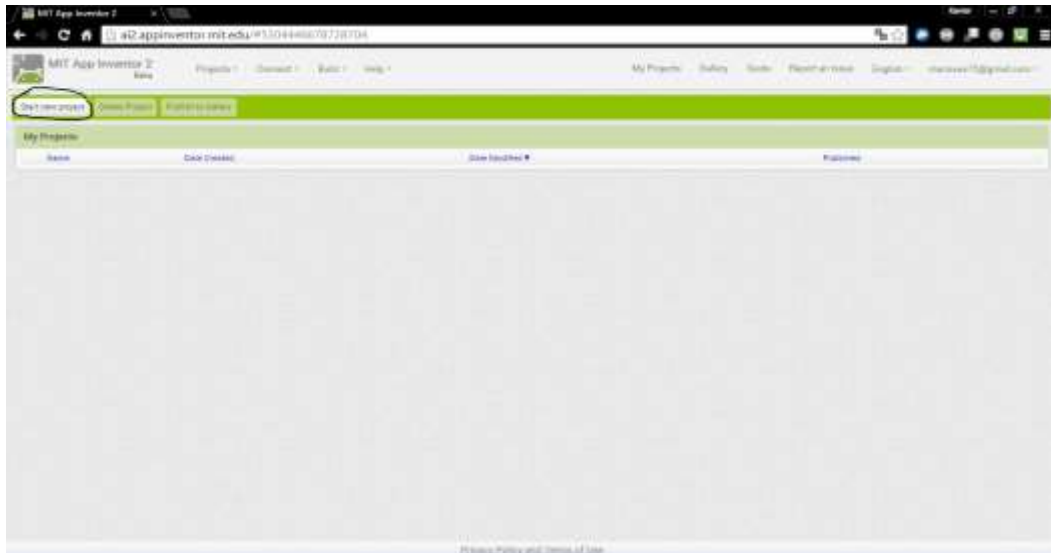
MIT App Inventor 2

ai2.appinventor.mit.edu/#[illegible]

MIT App Inventor 2 Beta

Projects ▾ Connect ▾ Build ▾ Help ▾

My Projects Gallery Guide Report an Issue English ▾ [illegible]@gmail.com ▾

Start new project Delete Project Publish to Gallery

My Projects

Name Date Created Date Modified ▼ Published

Privacy Policy and Terms of Use